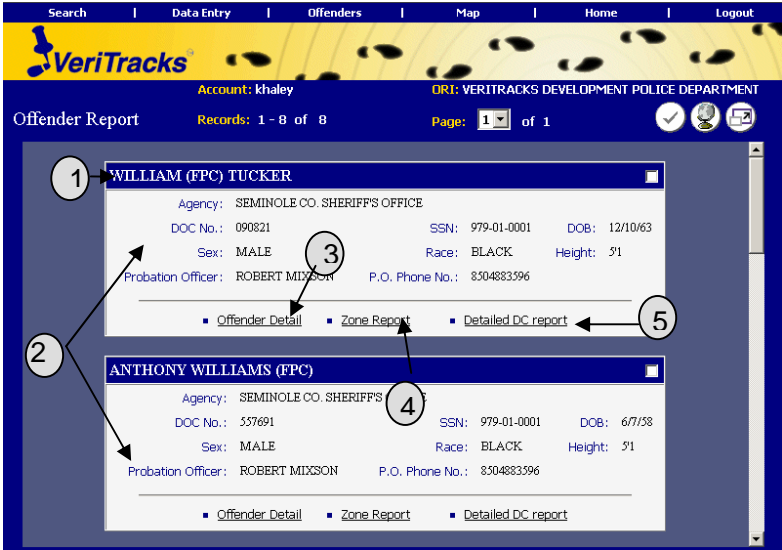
Search | Data Entry | Offenders | Map | Home | Logout

VeriTracks®

Account: khaley
ORI: VERITRACKS DEVELOPMENT POLICE DEPARTMENT

Offender Report
Records: 1 - 8 of 8
Page: 1 of 1

1

WILLIAM (FPC) TUCKER

Agency: SEMINOLE CO. SHERIFF'S OFFICE
DOC No.: 090821
SSN: 979-01-0001
DOB: 12/10/63
Sex: MALE
Race: BLACK
Height: 5'1
Probation Officer: ROBERT MIXSON
P.O. Phone No.: 8504883596

3

Offender Detail
Zone Report
Detailed DC report

5

2

ANTHONY WILLIAMS (FPC)

Agency: SEMINOLE CO. SHERIFF'S OFFICE
DOC No.: 557691
SSN: 979-01-0001
DOB: 6/7/58
Sex: MALE
Race: BLACK
Height: 5'1
Probation Officer: ROBERT MIXSON
P.O. Phone No.: 8504883596

4

Offender Detail
Zone Report
Detailed DC report